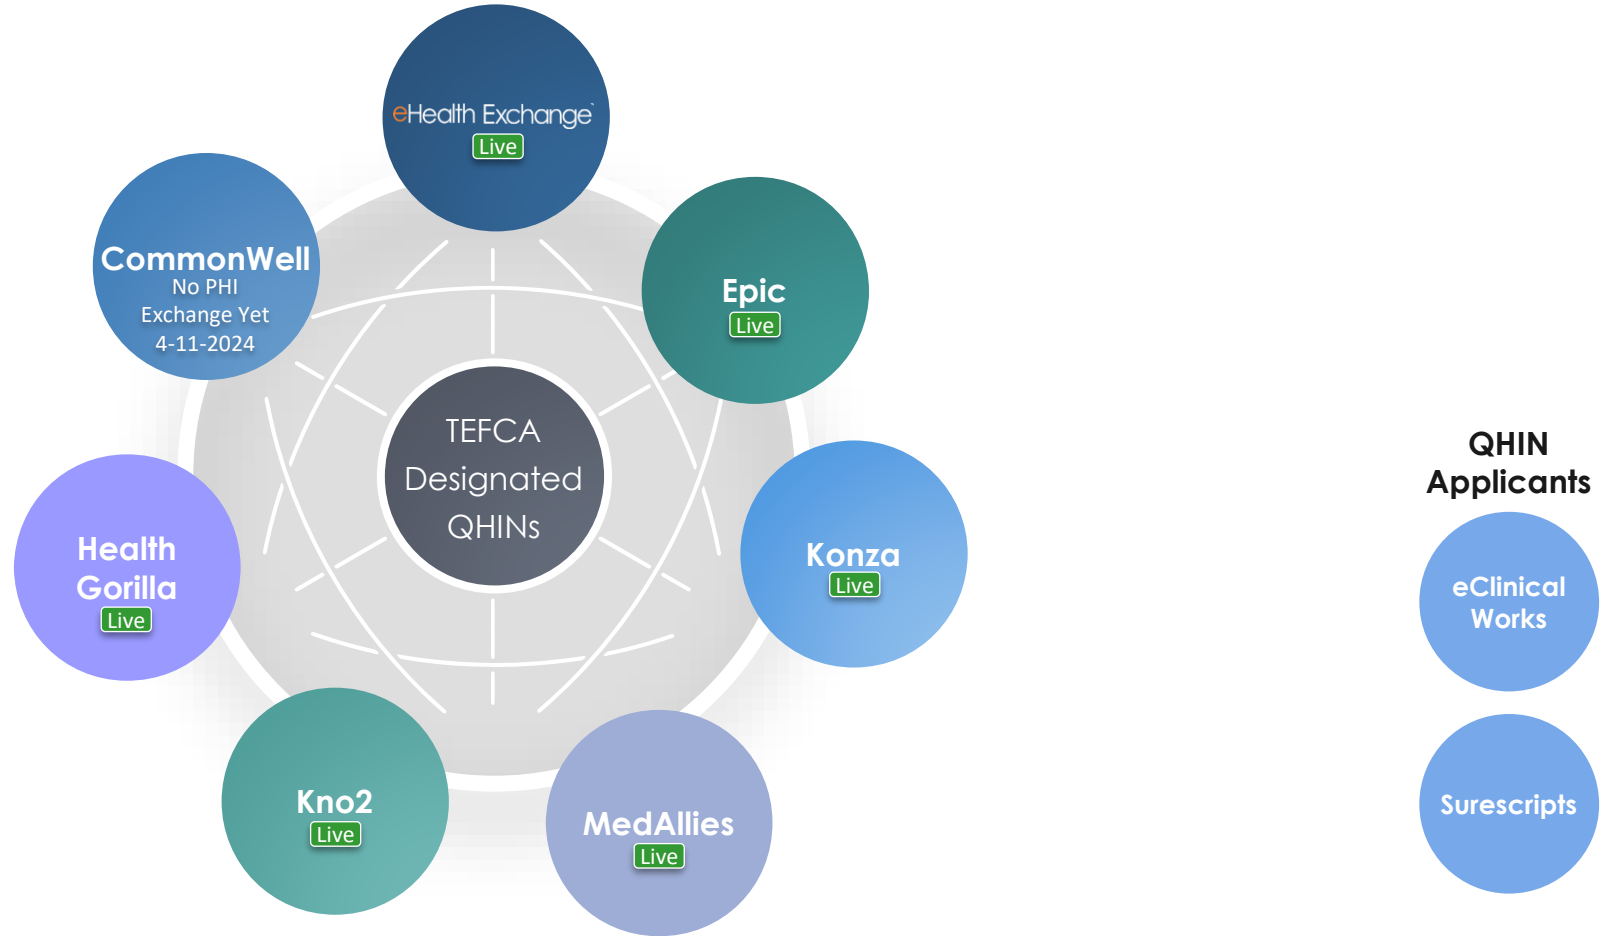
eHealth Exchange
Live

CommonWell
No PHI
Exchange Yet
4-11-2024

Epic
Live

TEFCA
Designated
QHINs

Health
Gorilla
Live

Konza
Live

Kno2
Live

MedAllies
Live

QHIN
Applicants

eClinical
Works

Surescripts